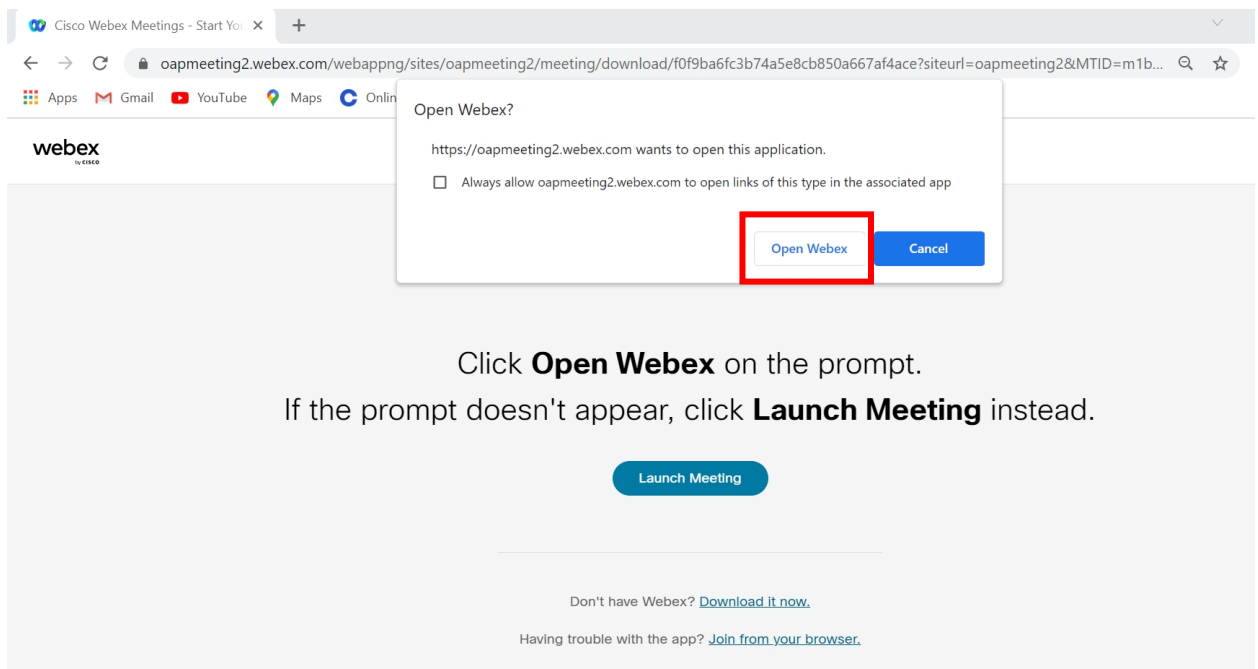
Cisco Webex Meetings - Start Yo ×
+

oapmeeting2.webex.com/webappng/sites/oapmeeting2/meeting/download/f0f9ba6fc3b74a5e8cb850a667af4ace?siteurl=oapmeeting2&MTID=m1b...

Apps Gmail YouTube Maps Onlin

webex by cisco

Open Webex?

https://oapmeeting2.webex.com wants to open this application.

Always allow oapmeeting2.webex.com to open links of this type in the associated app

Open Webex

Cancel

Click **Open Webex** on the prompt.

If the prompt doesn't appear, click **Launch Meeting** instead.

Launch Meeting

Don't have Webex? Download it now.

Having trouble with the app? Join from your browser.